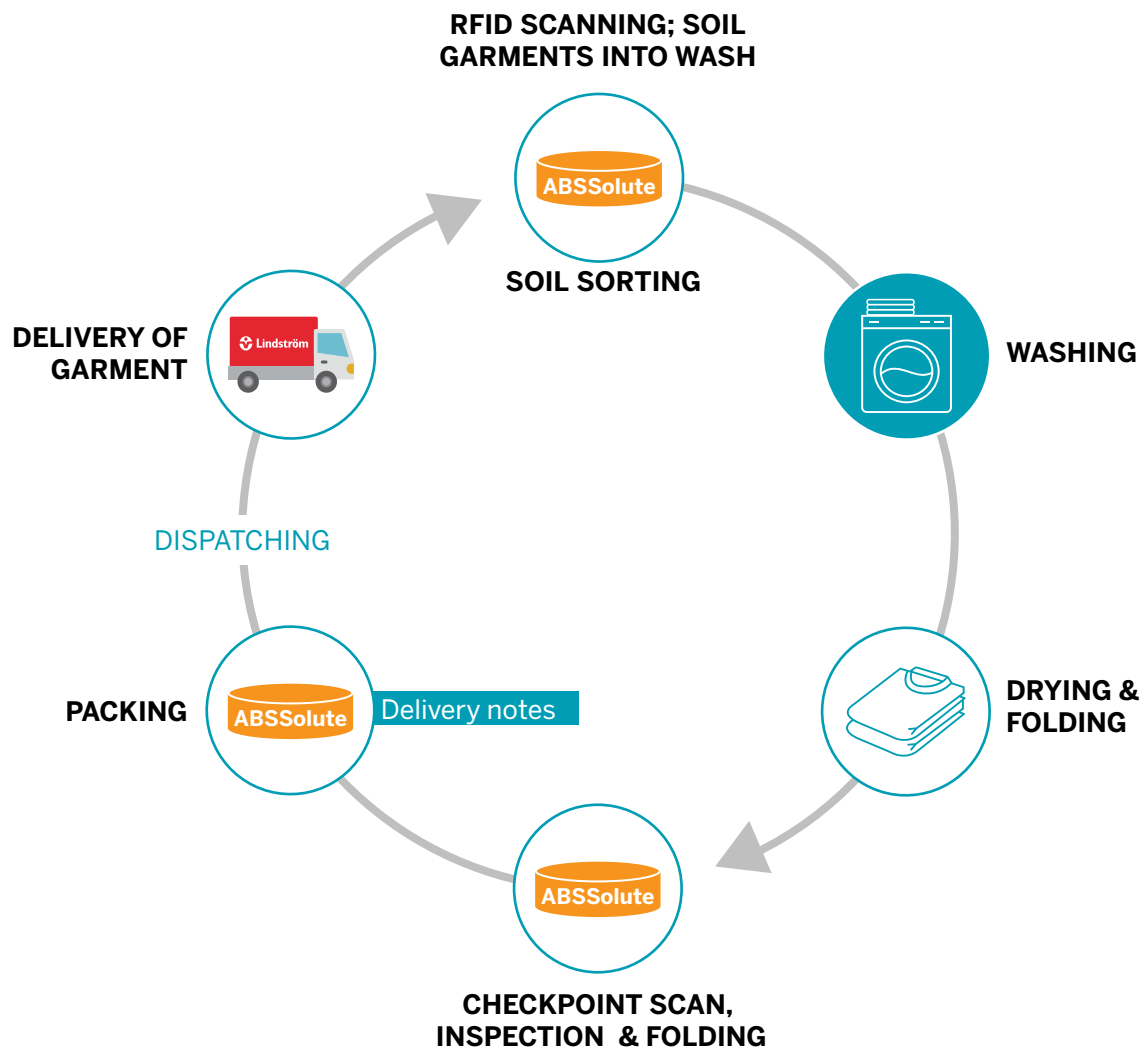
RFID SCANNING; SOIL GARMENTS INTO WASH

ABSSolute

SOIL SORTING

WASHING

DRYING & FOLDING

ABSSolute

CHECKPOINT SCAN, INSPECTION & FOLDING

PACKING

ABSSolute

Delivery notes

DISPATCHING

DELIVERY OF GARMENT

Lindström